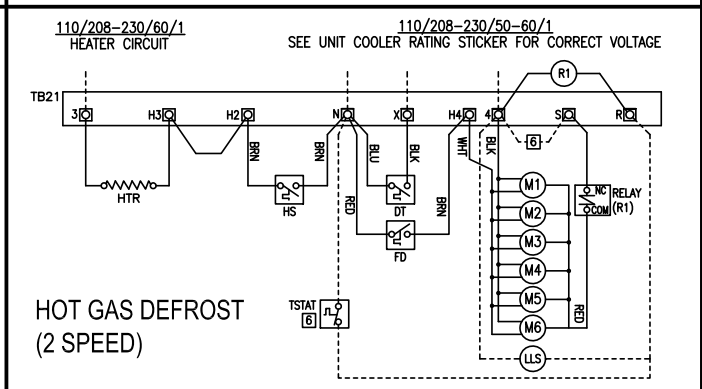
110/208–230/60/1
HEATER CIRCUIT

110/208–230/50–60/1
SEE UNIT COOLER RATING STICKER FOR CORRECT VOLTAGE

R1

TB21
3
H3
H2
N
X
H4
4
S
R

6

BRN
BRN
BLU
BLK
WHT
BLK

HTR
HS
DT
FD
RED
BRN

M1
M2
M3
M4
M5
M6

NC
COM
RELAY
(R1)

RED

HOT GAS DEFROST
(2 SPEED)

TSTAT
6

LLS